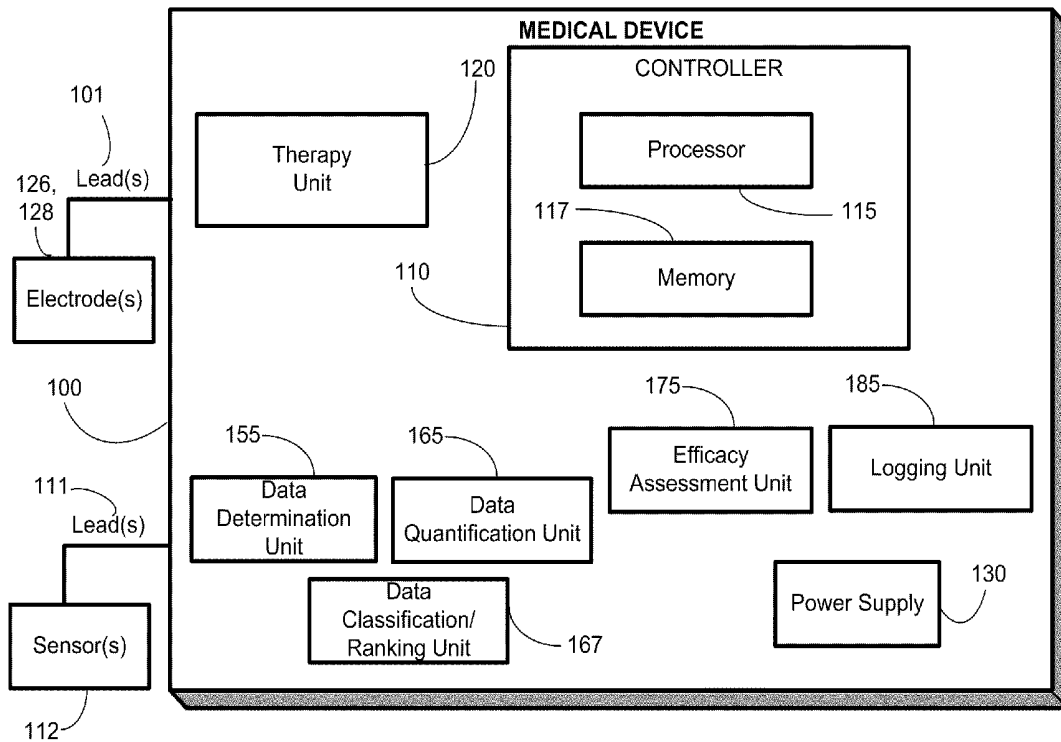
MEDICAL DEVICE

101

Lead(s)

126, 128

Electrode(s)

120

Therapy Unit

CONTROLLER

Processor

115

117

Memory

110

100

175

Efficacy Assessment Unit

185

Logging Unit

155

Data Determination Unit

165

Data Quantification Unit

111

Lead(s)

Sensor(s)

112

Data Classification/ Ranking Unit

167

Power Supply

130